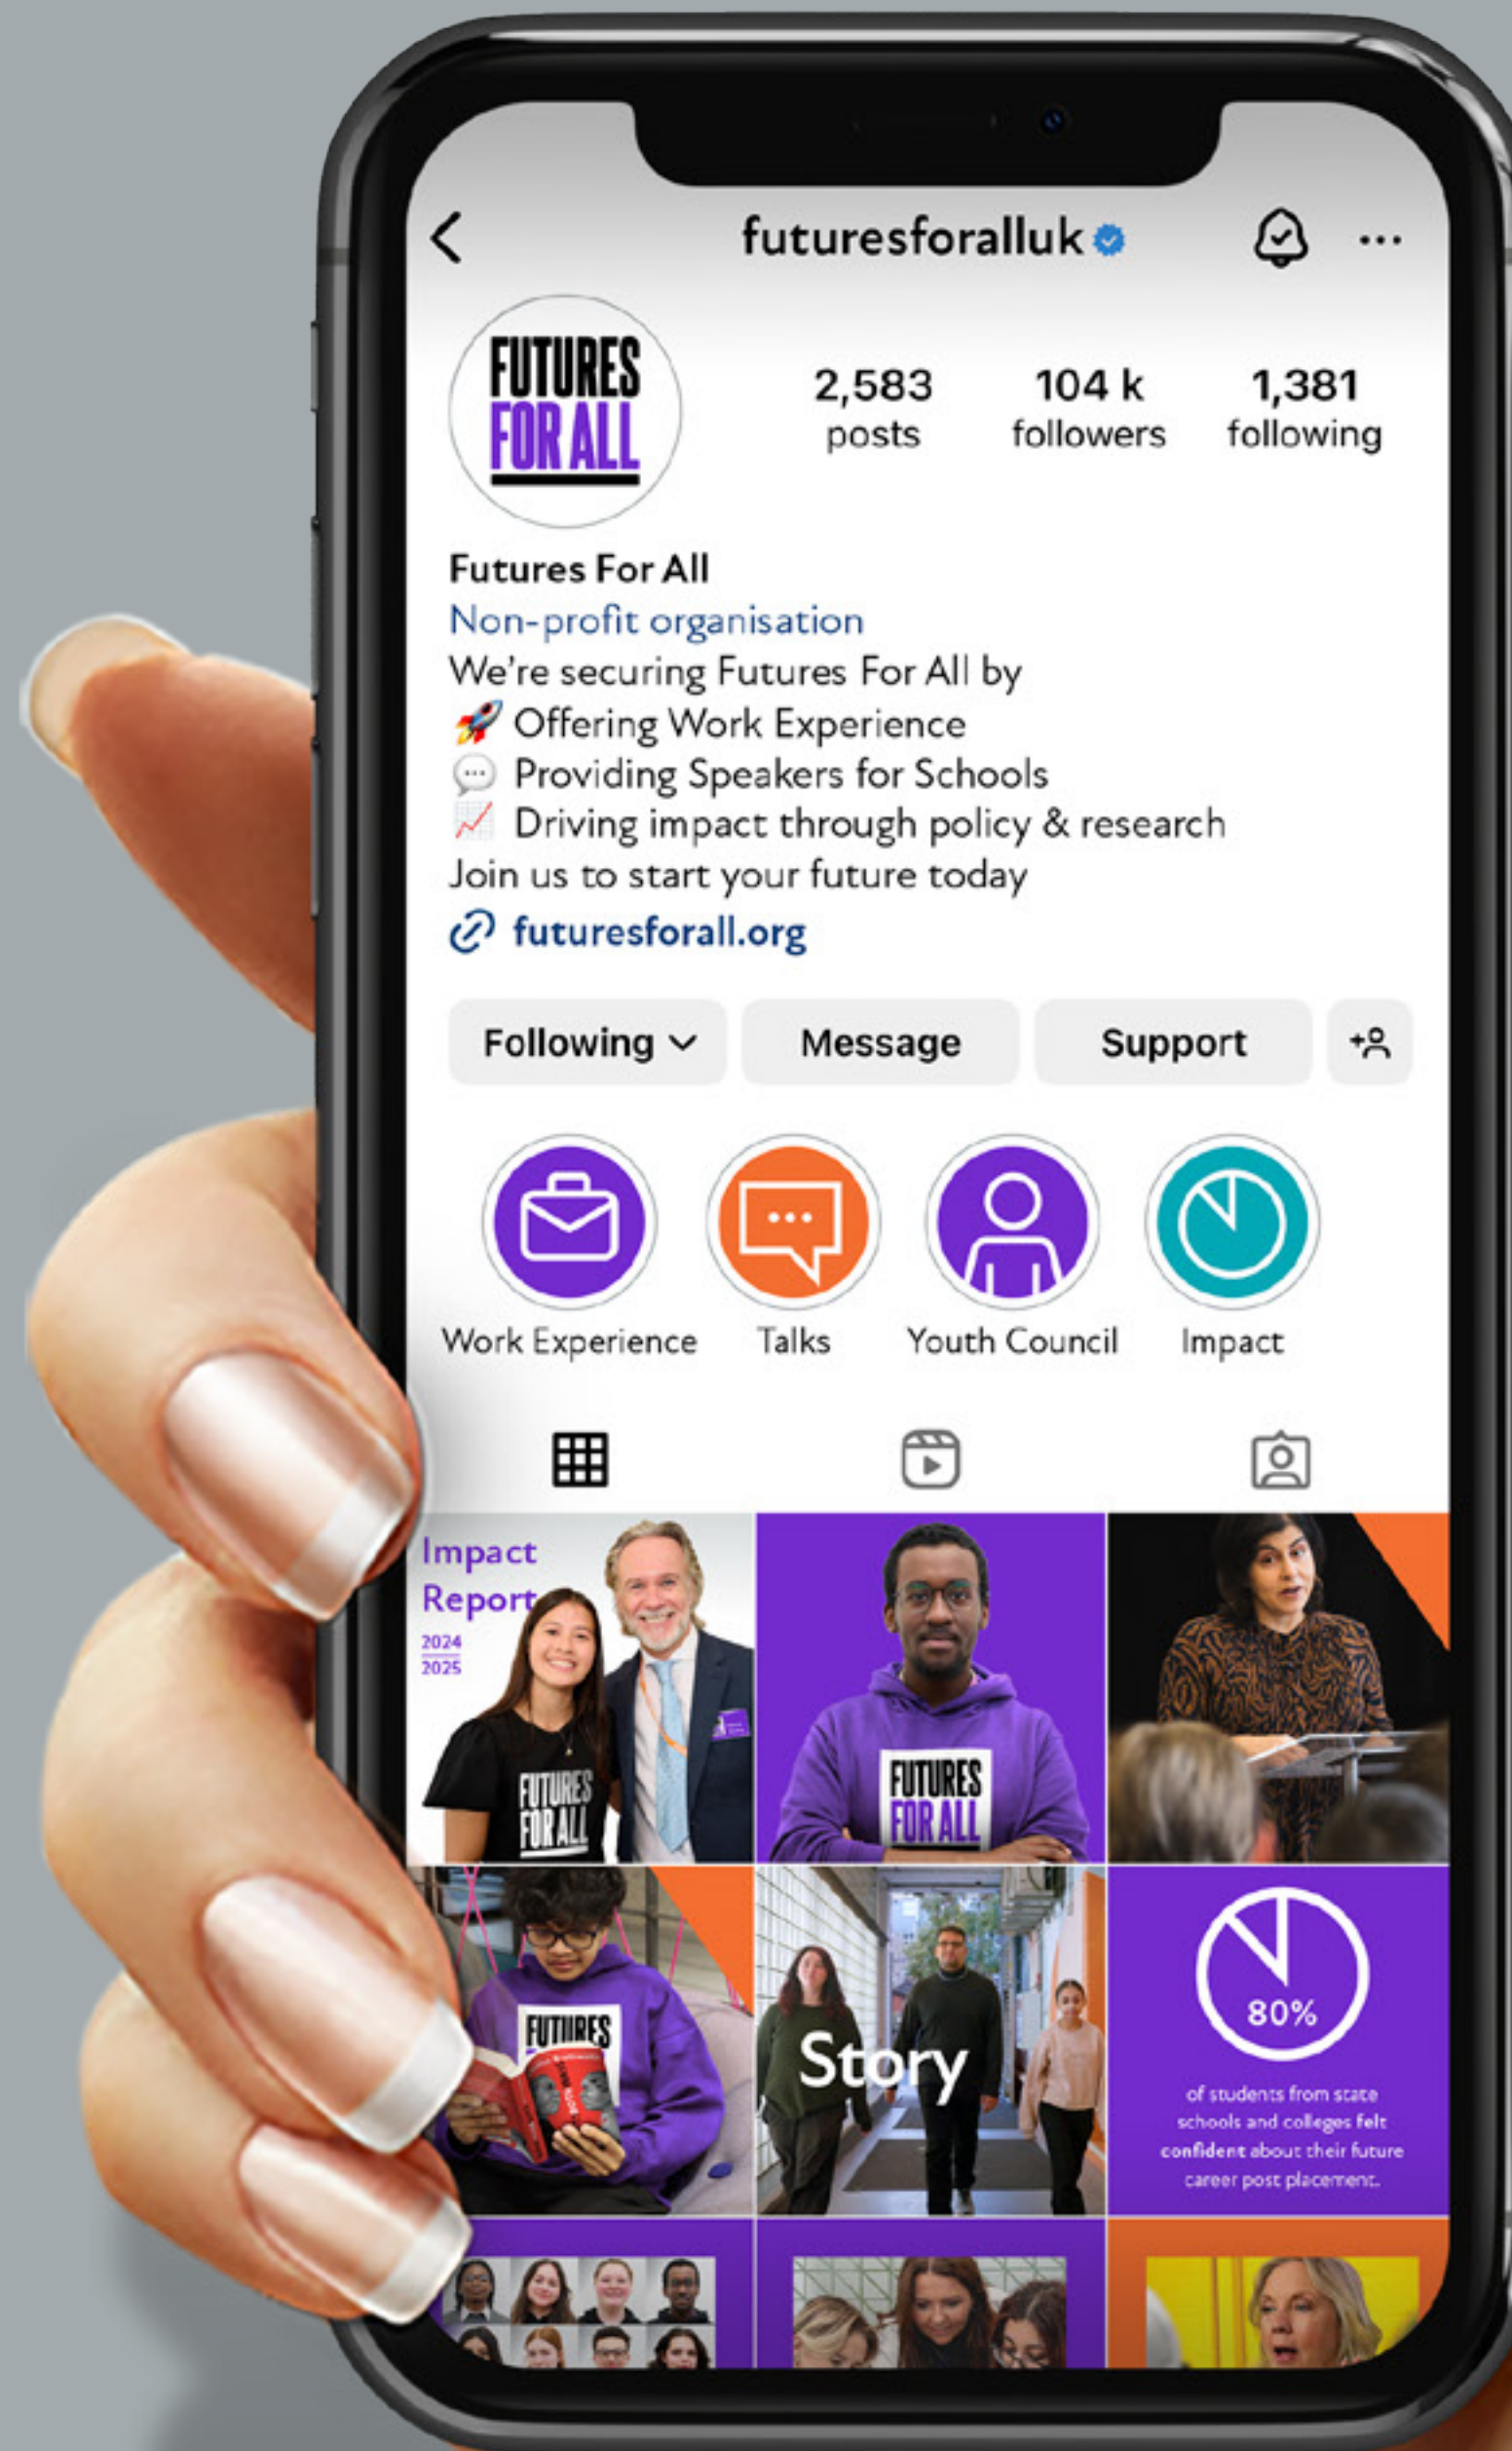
futuresforalluk

FUTURES FOR ALL

2,583 posts

104 k followers

1,381 following

Futures For All
Non-profit organisation
We're securing Futures For All by
🚀 Offering Work Experience
💬 Providing Speakers for Schools
📈 Driving impact through policy & research
Join us to start your future today
futuresforall.org

Following

Message

Support

Work Experience

Talks

Youth Council

Impact

Impact Report 2024 2025

FUTURES FOR ALL

FUTURES FOR ALL

FUTURES

Story

80%

of students from state schools and colleges felt confident about their future career post placement.